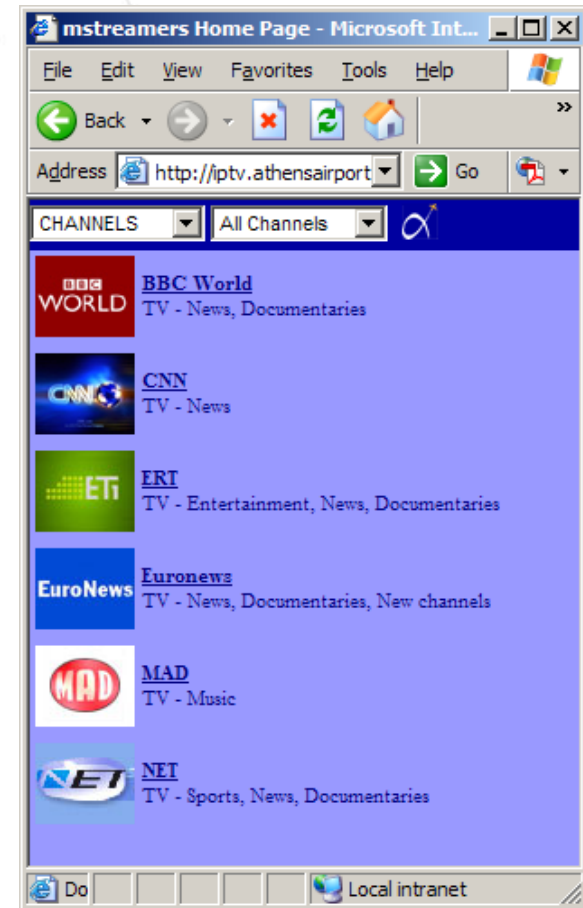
mstreamers Home Page - Microsoft Int...

File Edit View Favorites Tools Help

Back

»

Address http://iptv.athensairport Go

CHANNELS All Channels

BBC WORLD

BBC World
TV - News, Documentaries

CNN

CNN
TV - News

ETi

ERT
TV - Entertainment, News, Documentaries

EuroNews

Euronews
TV - News, Documentaries, New channels

MAD

MAD
TV - Music

NET

NET
TV - Sports, News, Documentaries

Do

Local intranet